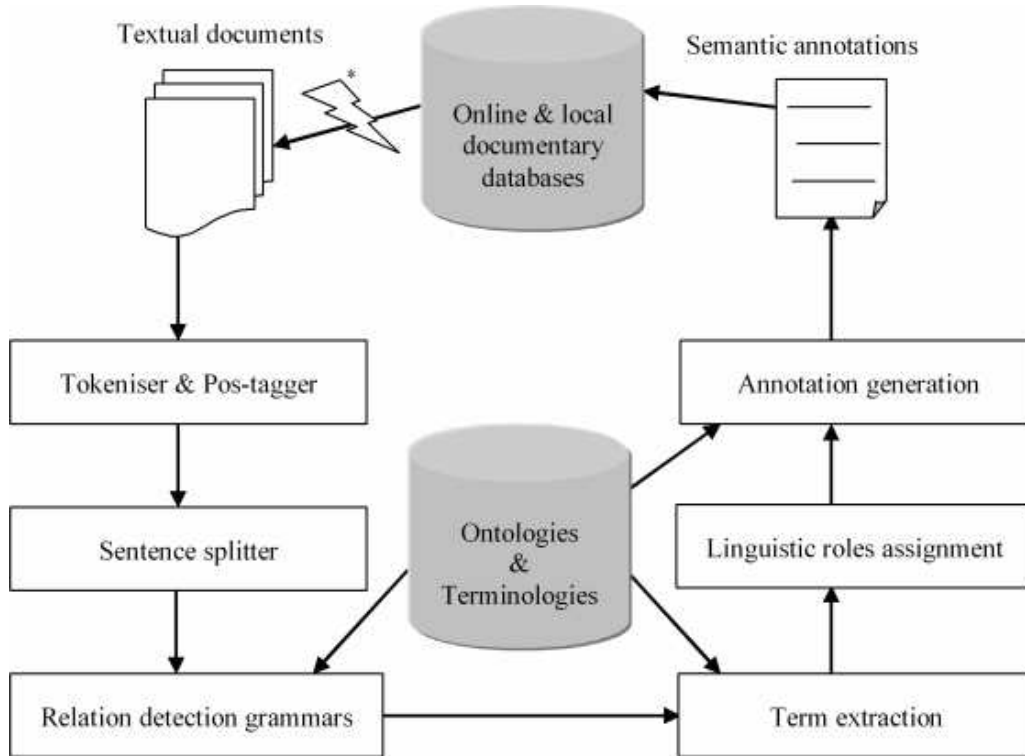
Textual documents

*

Online & local documentary databases

Semantic annotations

Tokeniser & Pos-tagger

Annotation generation

Sentence splitter

Ontologies & Terminologies

Linguistic roles assignment

Relation detection grammars

Term extraction